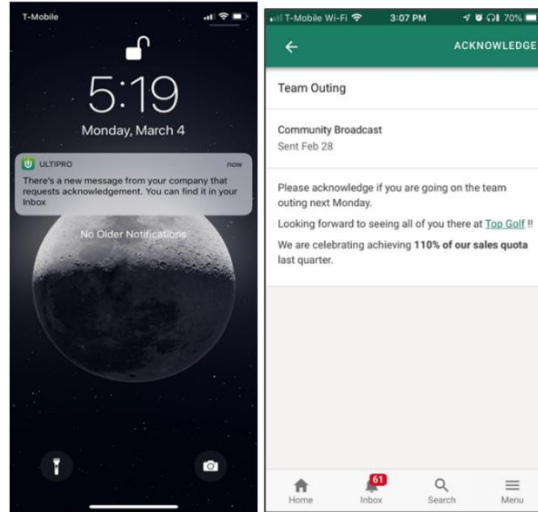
T-Mobile

5:19

Monday, March 4

ULTIPRO now

There's a new message from your company that requests acknowledgement. You can find it in your Inbox

No Older Notifications

T-Mobile Wi-Fi 3:07 PM 70%

ACKNOWLEDGE

Team Outing

Community Broadcast

Sent Feb 28

Please acknowledge if you are going on the team outing next Monday.

Looking forward to seeing all of you there at Top Golf !!

We are celebrating achieving **110% of our sales quota** last quarter.

Home

61

Inbox

Search

Menu